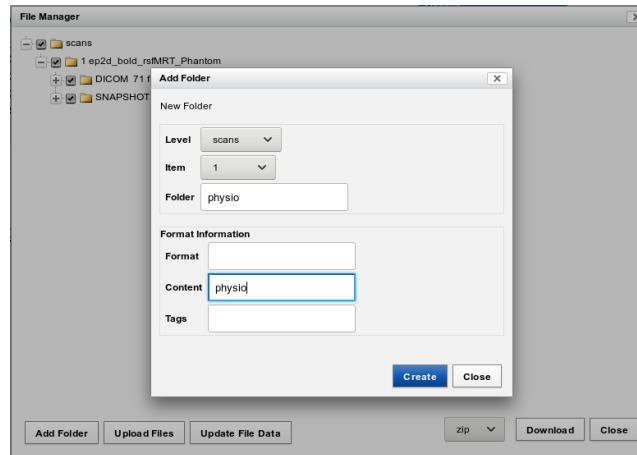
File Manager

scans
1 ep2d_bold_rsfMRT_Phantom
DICOM 71 f
SNAPSHOT

Add Folder

New Folder

Level scans
Item 1
Folder physio

Format Information
Format
Content physio
Tags

Create Close

Add Folder Upload Files Update File Data zip Download Close